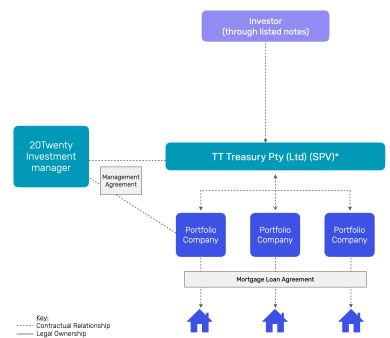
Investor
(through listed notes)

20Twenty Investment manager

TT Treasury Pty (Ltd) (SPV)*

Management Agreement

Portfolio Company

Portfolio Company

Portfolio Company

Mortgage Loan Agreement

Key:
Contractual Relationship
Legal Ownership